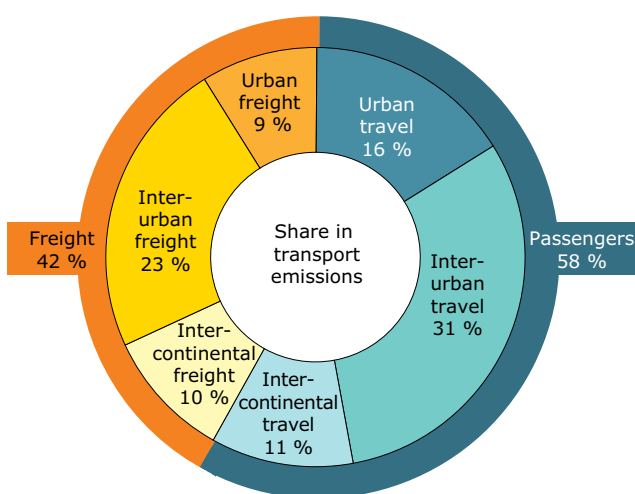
Share in transport emissions

Urban travel 16 %

Inter-urban travel 31 %

Inter-continental travel 11 %

Inter-continental freight 10 %

Inter-urban freight 23 %

Urban freight 9 %

Freight 42 %

Passengers 58 %